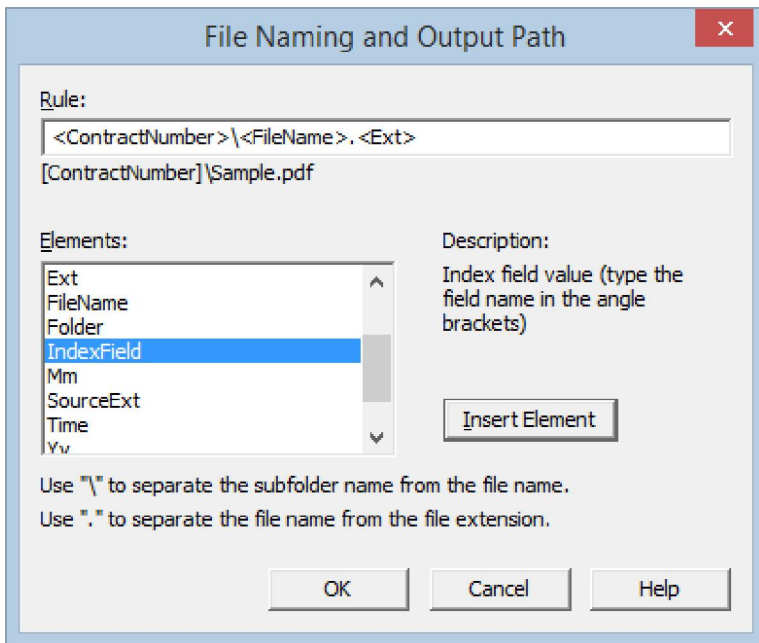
File Naming and Output Path

×

Rule:

<ContractNumber>\<FileName>.<Ext>

[ContractNumber]\Sample.pdf

Elements:

Ext
FileName
Folder
IndexField
Mm
SourceExt
Time
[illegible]

Description:

Index field value (type the field name in the angle brackets)

Insert Element

Use "\" to separate the subfolder name from the file name.

Use "." to separate the file name from the file extension.

OK

Cancel

Help